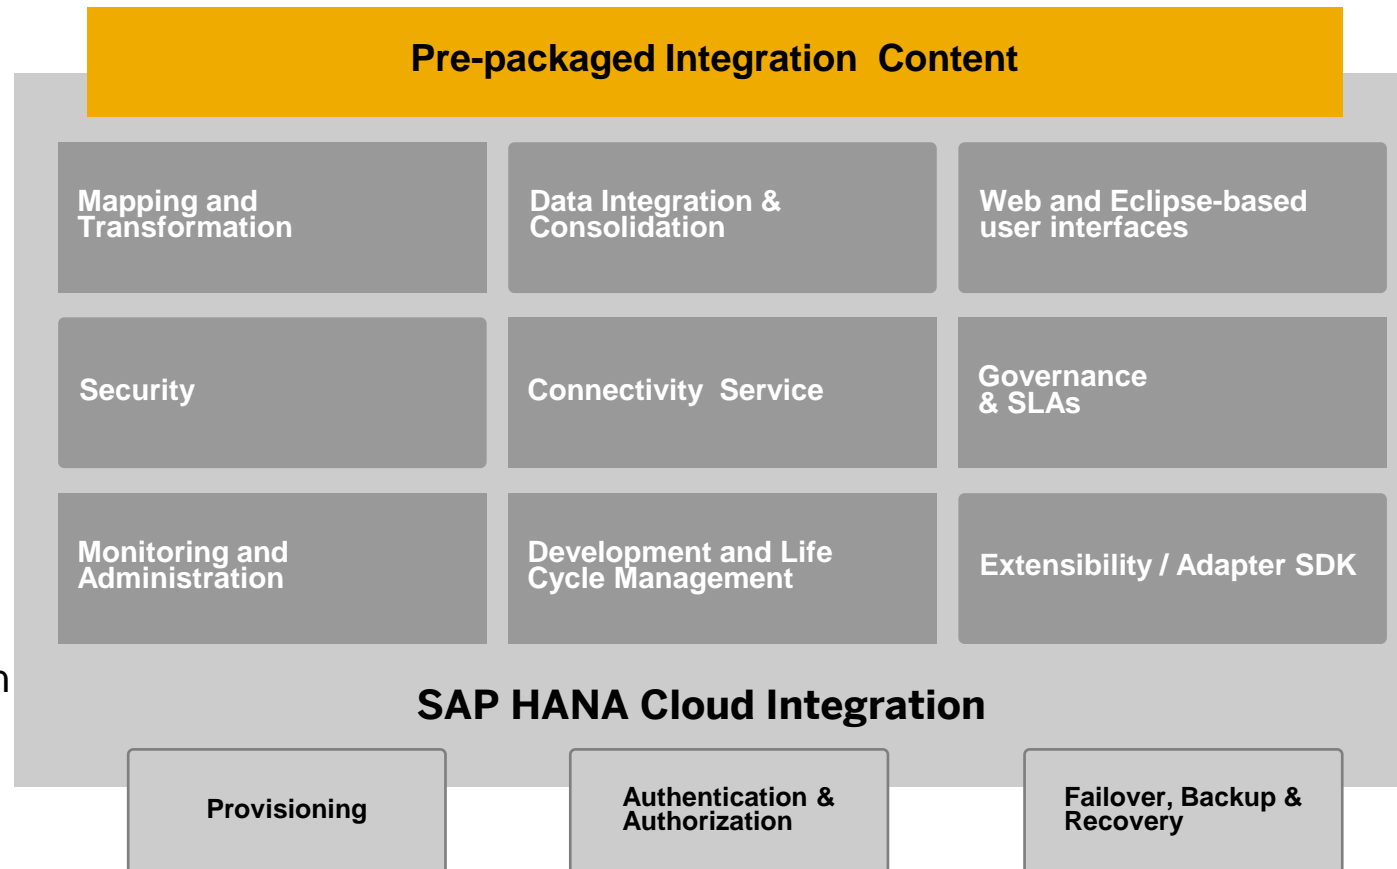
Pre-packaged Integration Content

Mapping and Transformation

Data Integration & Consolidation

Web and Eclipse-based user interfaces

Security

Connectivity Service

Governance & SLAs

Monitoring and Administration

Development and Life Cycle Management

Extensibility / Adapter SDK

n

SAP HANA Cloud Integration

Provisioning

Authentication & Authorization

Failover, Backup & Recovery